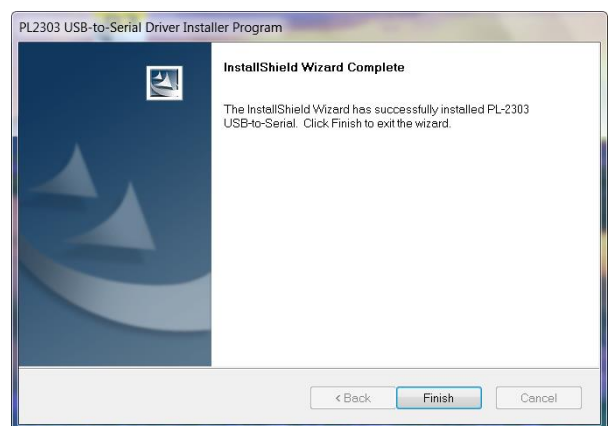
PL2303 USB-to-Serial Driver Installer Program

InstallShield Wizard Complete

The InstallShield Wizard has successfully installed PL-2303 USB-to-Serial. Click Finish to exit the wizard.

< Back

Finish

Cancel